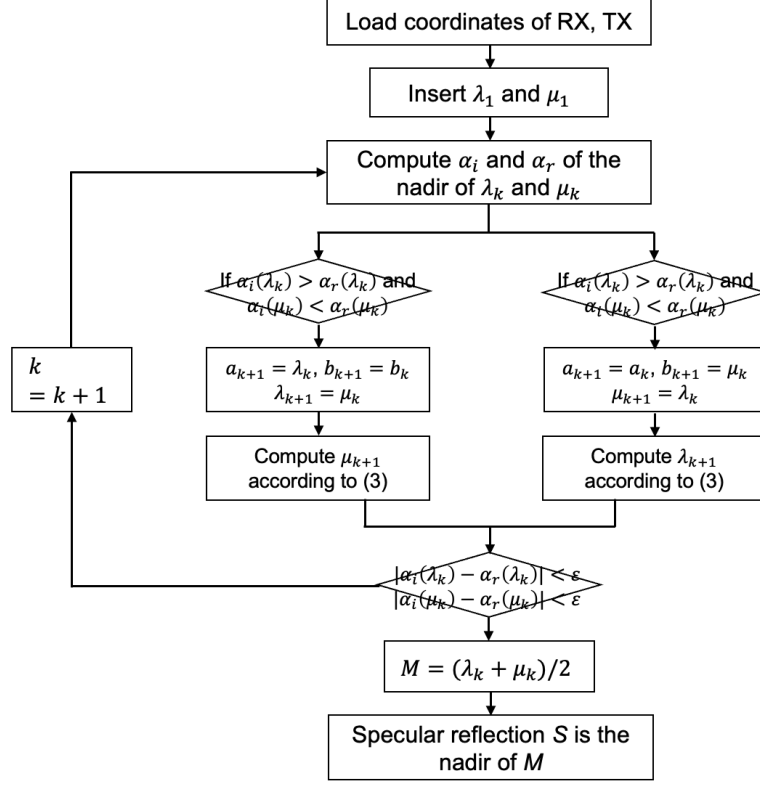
Load coordinates of RX, TX

Insert $\lambda_1$ and $\mu_1$

Compute $\alpha_i$ and $\alpha_r$ of the nadir of $\lambda_k$ and $\mu_k$

If $\alpha_i(\lambda_k) > \alpha_r(\lambda_k)$ and $\alpha_i(\mu_k) < \alpha_r(\mu_k)$

If $\alpha_i(\lambda_k) > \alpha_r(\lambda_k)$ and $\alpha_i(\mu_k) < \alpha_r(\mu_k)$

$k$
$= k + 1$

$a_{k+1} = \lambda_k$, $b_{k+1} = b_k$
$\lambda_{k+1} = \mu_k$

$a_{k+1} = a_k$, $b_{k+1} = \mu_k$
$\mu_{k+1} = \lambda_k$

Compute $\mu_{k+1}$ according to (3)

Compute $\lambda_{k+1}$ according to (3)

$|\alpha_i(\lambda_k) - \alpha_r(\lambda_k)| < \varepsilon$
$|\alpha_i(\mu_k) - \alpha_r(\mu_k)| < \varepsilon$

$M = (\lambda_k + \mu_k)/2$

Specular reflection $S$ is the nadir of $M$